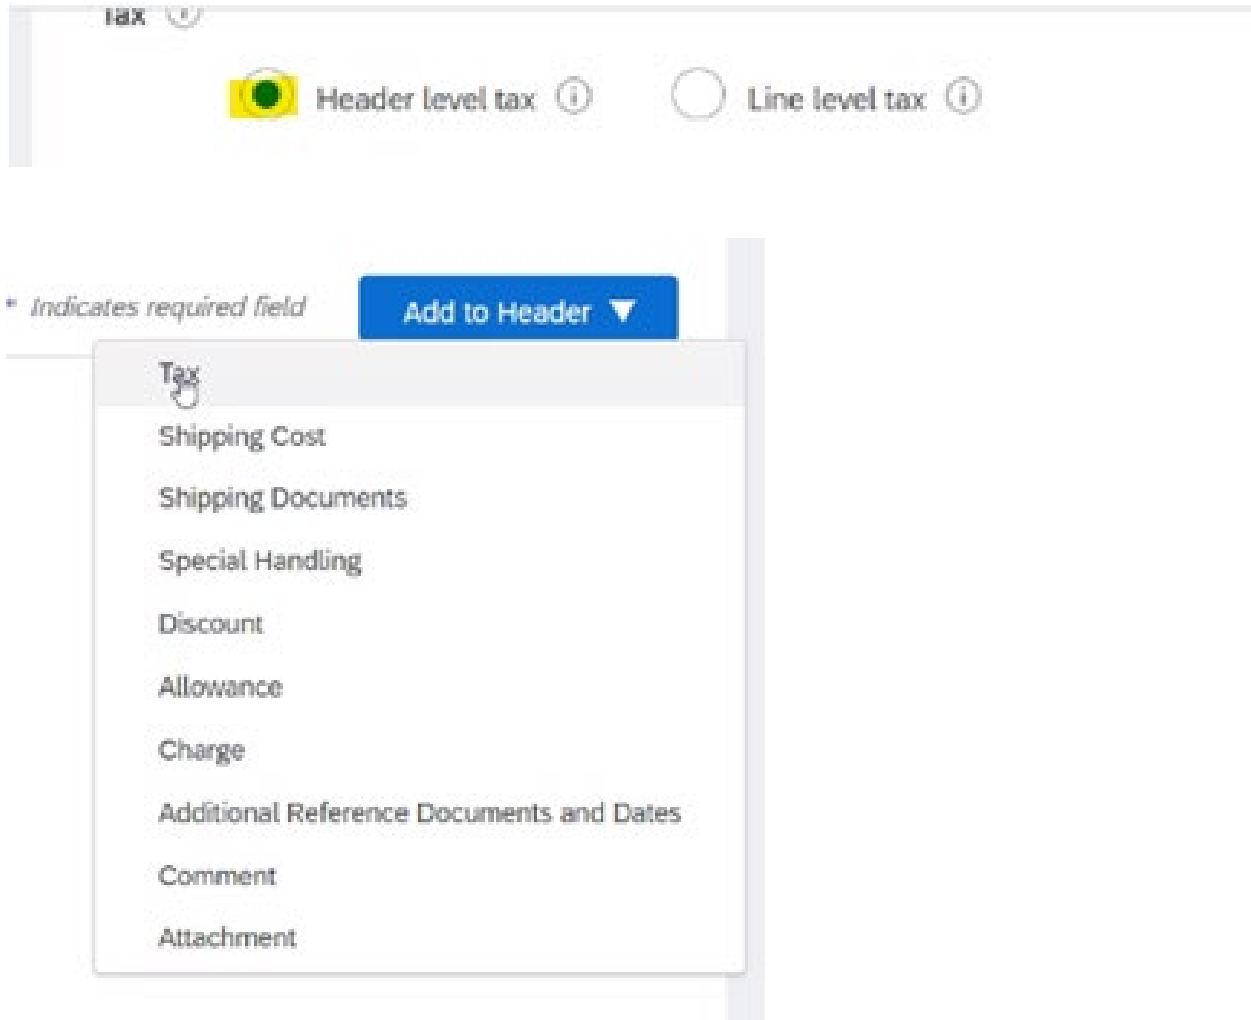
Tax

Header level tax

Line level tax

* Indicates required field

Add to Header

Tax

Shipping Cost

Shipping Documents

Special Handling

Discount

Allowance

Charge

Additional Reference Documents and Dates

Comment

Attachment